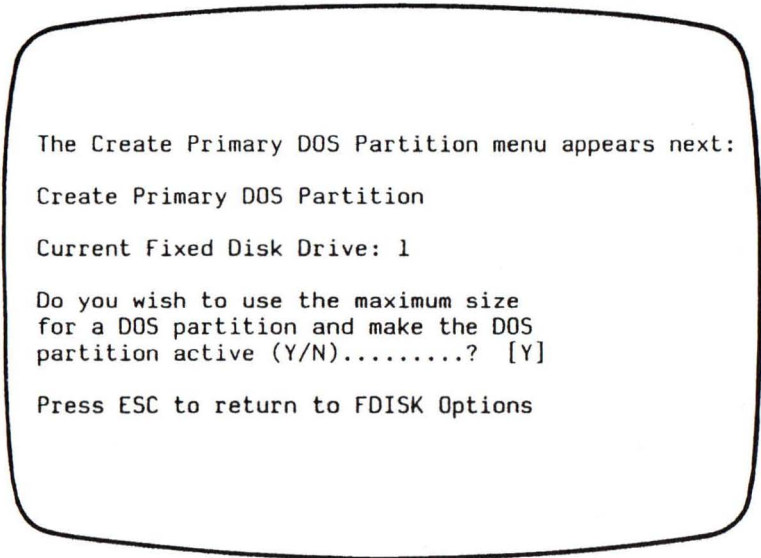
The Create Primary DOS Partition menu appears next:

Create Primary DOS Partition

Current Fixed Disk Drive: 1

Do you wish to use the maximum size for a DOS partition and make the DOS partition active (Y/N).........? [Y]

Press ESC to return to FDISK Options